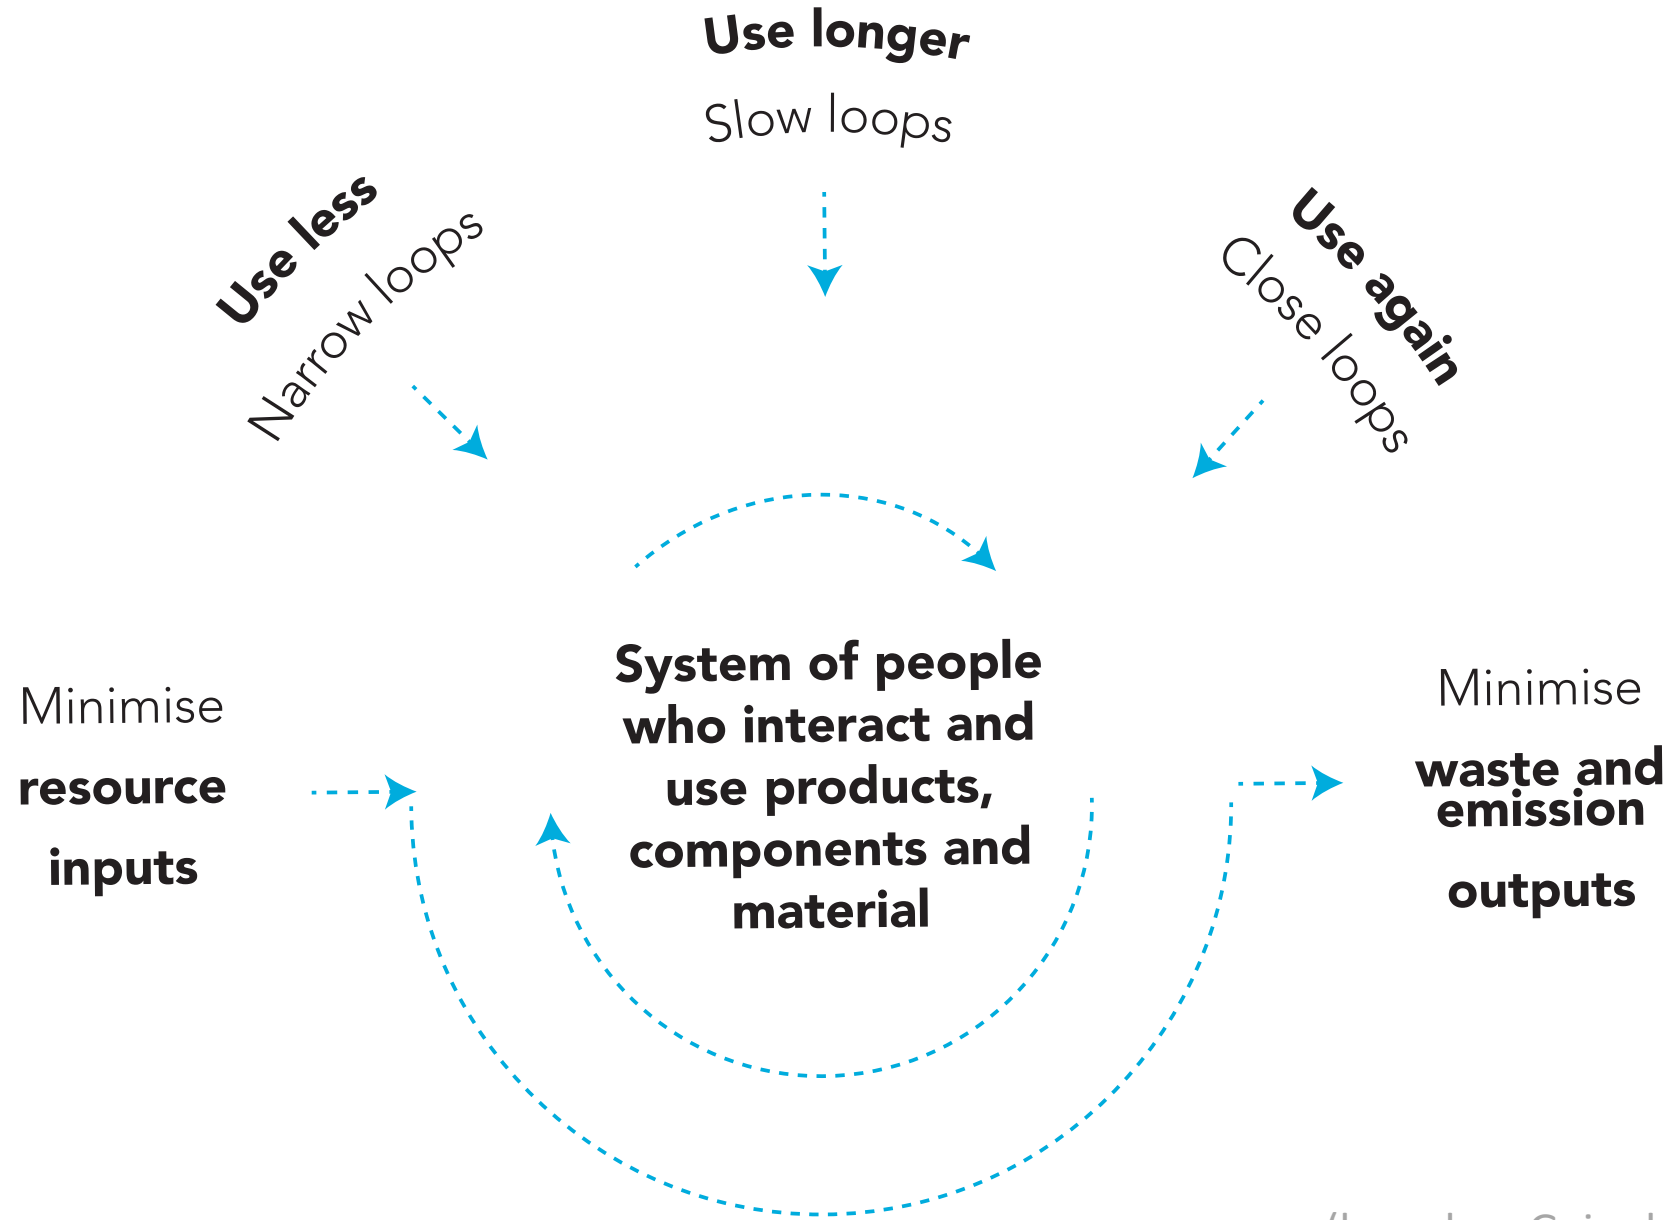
Use longer
Slow loops

Use less
Narrow loops

Use again
Close loops

Minimise
resource
inputs

System of people who interact and use products, components and material

Minimise
waste and emission
outputs

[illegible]